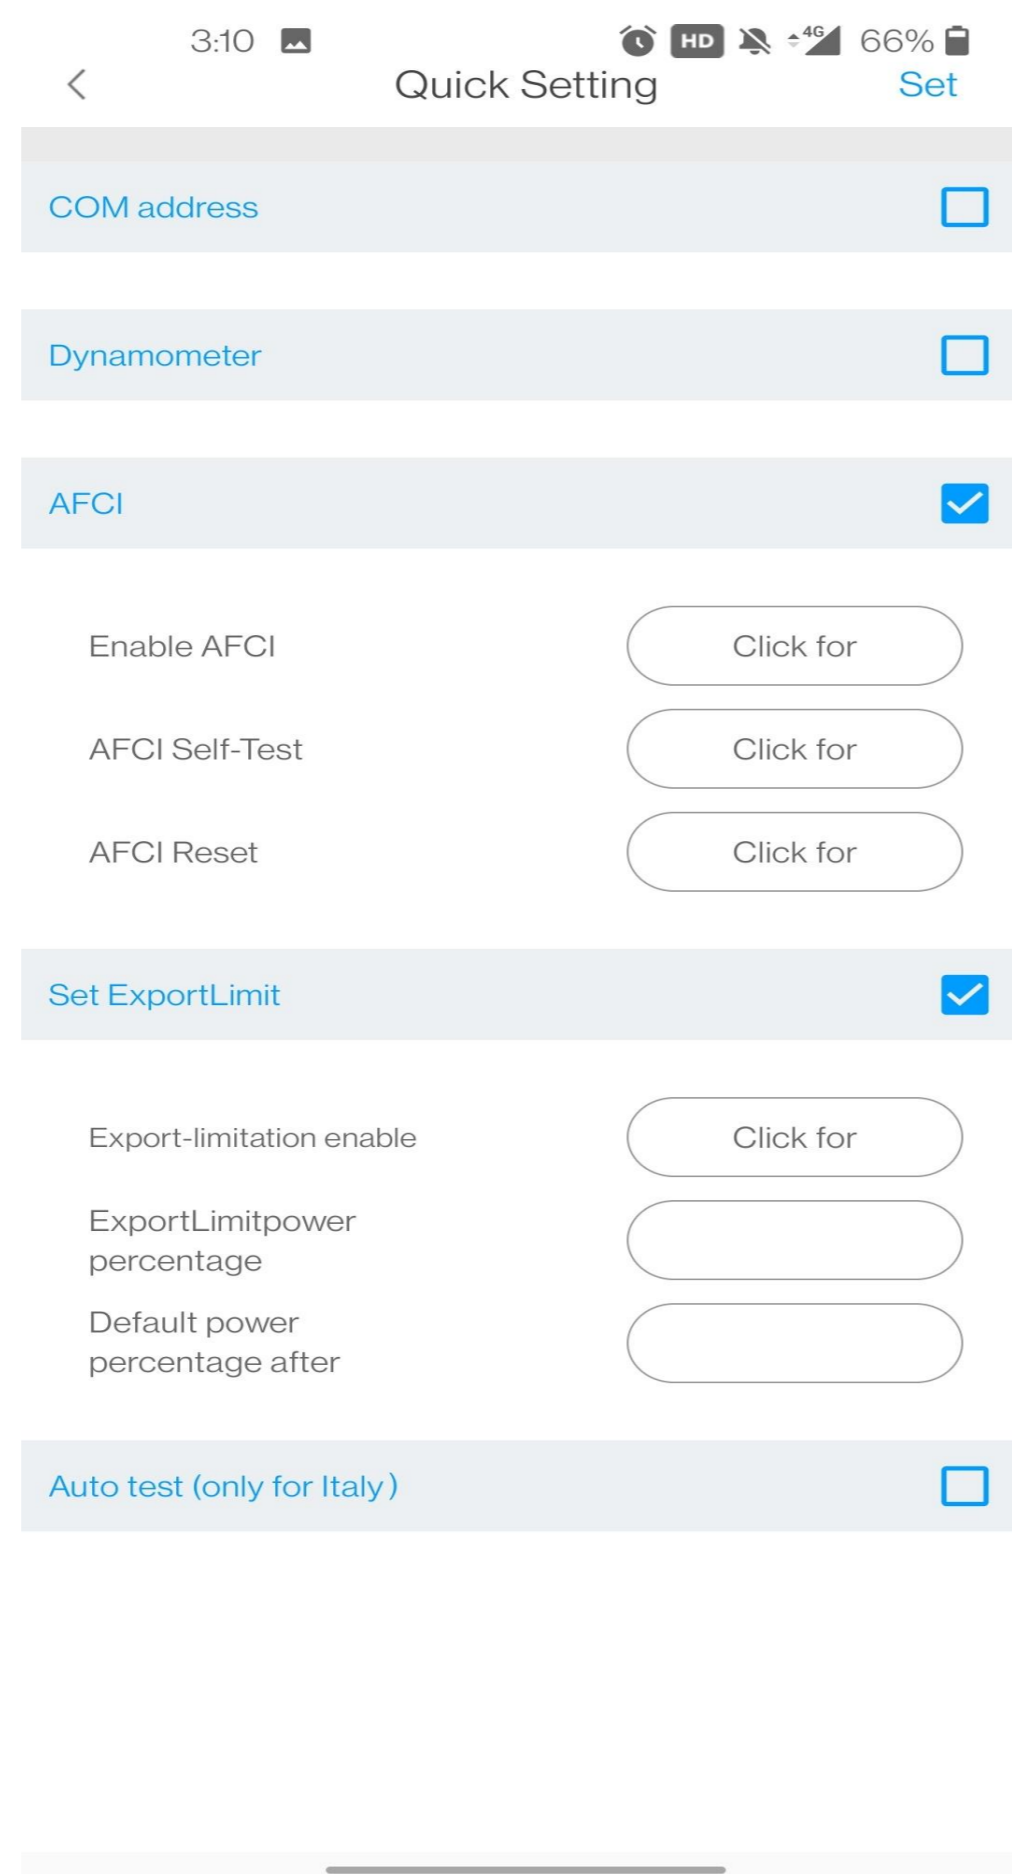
3:10 HD 4G 66%

Quick Setting Set

COM address

Dynamometer

AFCI

Enable AFCI Click for

AFCI Self-Test Click for

AFCI Reset Click for

Set ExportLimit

Export-limitation enable Click for

ExportLimitpower percentage

Default power percentage after

Auto test (only for Italy)